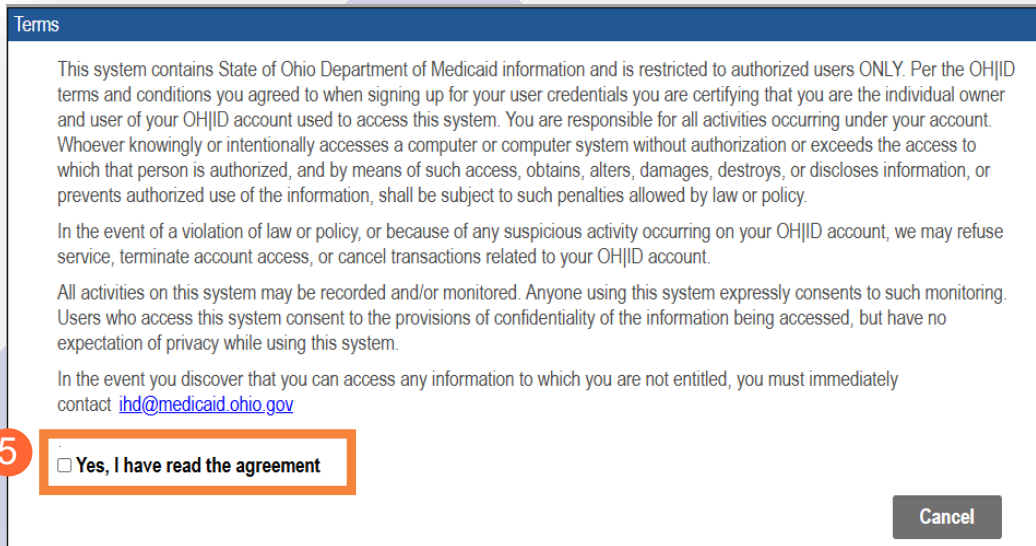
Terms

This system contains State of Ohio Department of Medicaid information and is restricted to authorized users ONLY. Per the OH|ID terms and conditions you agreed to when signing up for your user credentials you are certifying that you are the individual owner and user of your OH|ID account used to access this system. You are responsible for all activities occurring under your account. Whoever knowingly or intentionally accesses a computer or computer system without authorization or exceeds the access to which that person is authorized, and by means of such access, obtains, alters, damages, destroys, or discloses information, or prevents authorized use of the information, shall be subject to such penalties allowed by law or policy.

In the event of a violation of law or policy, or because of any suspicious activity occurring on your OH|ID account, we may refuse service, terminate account access, or cancel transactions related to your OH|ID account.

All activities on this system may be recorded and/or monitored. Anyone using this system expressly consents to such monitoring. Users who access this system consent to the provisions of confidentiality of the information being accessed, but have no expectation of privacy while using this system.

In the event you discover that you can access any information to which you are not entitled, you must immediately contact ihd@medicaid.ohio.gov

5

Yes, I have read the agreement

Cancel